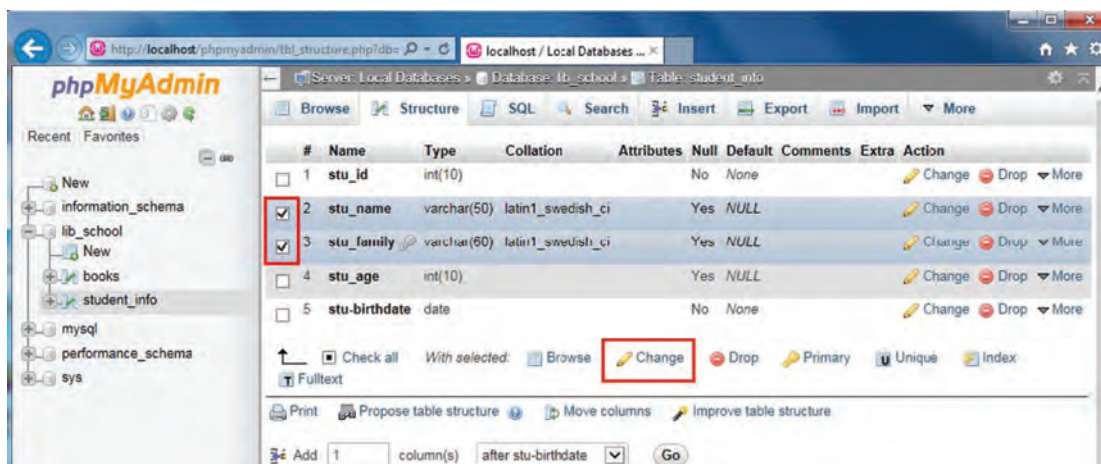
http://localhost/phpmyadmin/tbl_structure.php?db=
localhost / Local Databases ...

phpMyAdmin

Recent Favorites

New
information_schema
lib_school
New
books
student_info
mysql
performance_schema
sys

Server: Local Databases » Database: lib_school » Table: student_info

Browse | Structure | SQL | Search | Insert | Export | Import | More

| # | Name | Type | Collation | Attributes | Null | Default | Comments | Extra | Action |
|---|---|---|---|---|---|---|---|---|---|
| 1 | stu_id | int(10) | | | No | None | | | Change Drop More |
| 2 | stu_name | varchar(50) | latin1_swedish_ci | | Yes | NULL | | | Change Drop More |
| 3 | stu_family | varchar(60) | latin1_swedish_ci | | Yes | NULL | | | Change Drop More |
| 4 | stu_age | int(10) | | | Yes | NULL | | | Change Drop More |
| 5 | stu-birthdate | date | | | No | None | | | Change Drop More |

Check all With selected: Browse Change Drop Primary Unique Index Fulltext

Print Propose table structure Move columns Improve table structure

Add 1 column(s) after stu-birthdate Go